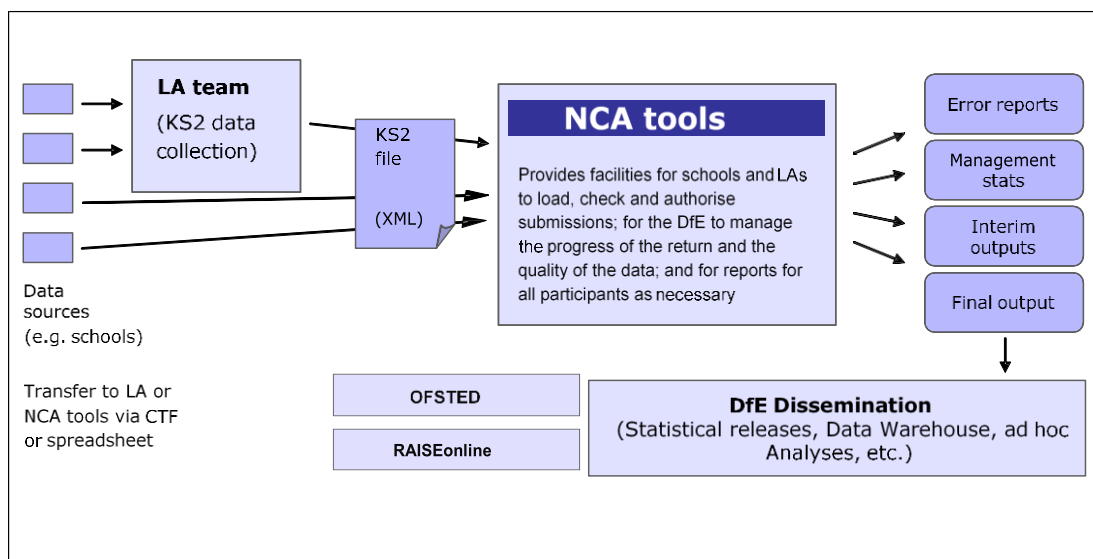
LA team
(KS2 data collection)

KS2 file

(XML)

Data sources (e.g. schools)

Transfer to LA or NCA tools via CTF or spreadsheet

NCA tools

Provides facilities for schools and LAs to load, check and authorise submissions; for the DfE to manage the progress of the return and the quality of the data; and for reports for all participants as necessary

Error reports

Management stats

Interim outputs

Final output

OFSTED

RAISEonline

DfE Dissemination
(Statistical releases, Data Warehouse, ad hoc Analyses, etc.)